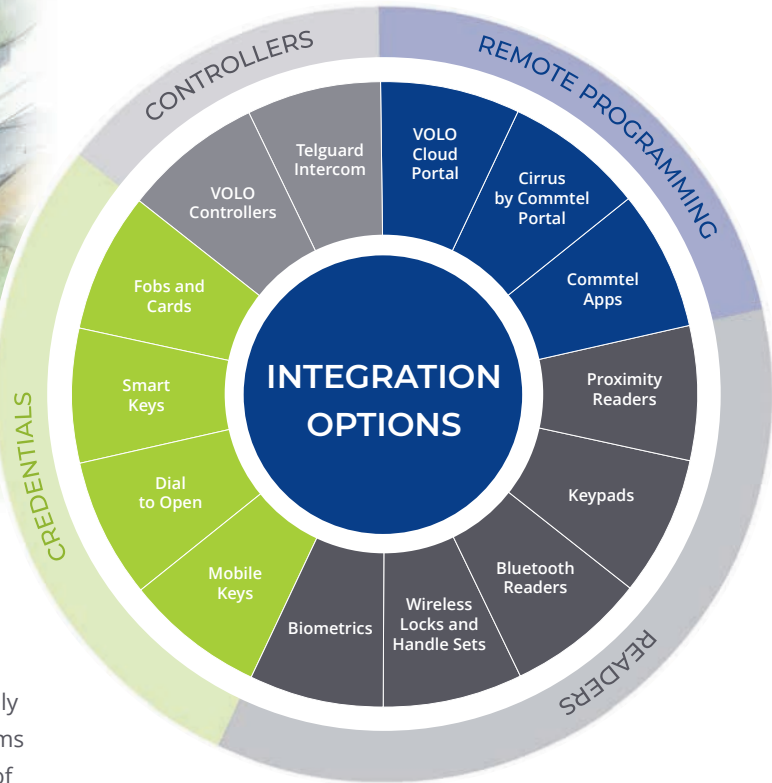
CONTROLLERS

REMOTE PROGRAMMING

READERS

CREDENTIALS

Telguard Intercom

VOLO Controllers

VOLO Cloud Portal

Cirrus by Commtel Portal

Commtel Apps

Proximity Readers

Keypads

Bluetooth Readers

Wireless Locks and Handle Sets

Biometrics

Mobile Keys

Dial to Open

Smart Keys

Fobs and Cards

INTEGRATION OPTIONS

ly
ms
of